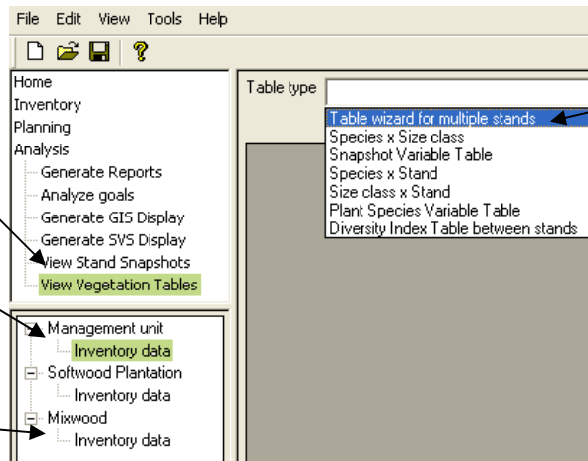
File Edit View Tools Help

Home
Inventory
Planning
Analysis
Generate Reports
Analyze goals
Generate GIS Display
Generate SVS Display
View Stand Snapshots
View Vegetation Tables

Management unit
Inventory data
Softwood Plantation
Inventory data
Mixwood
Inventory data

Table type

Table wizard for multiple stands
Species x Size class
Snapshot Variable Table
Species x Stand
Size class x Stand
Plant Species Variable Table
Diversity Index Table between stands